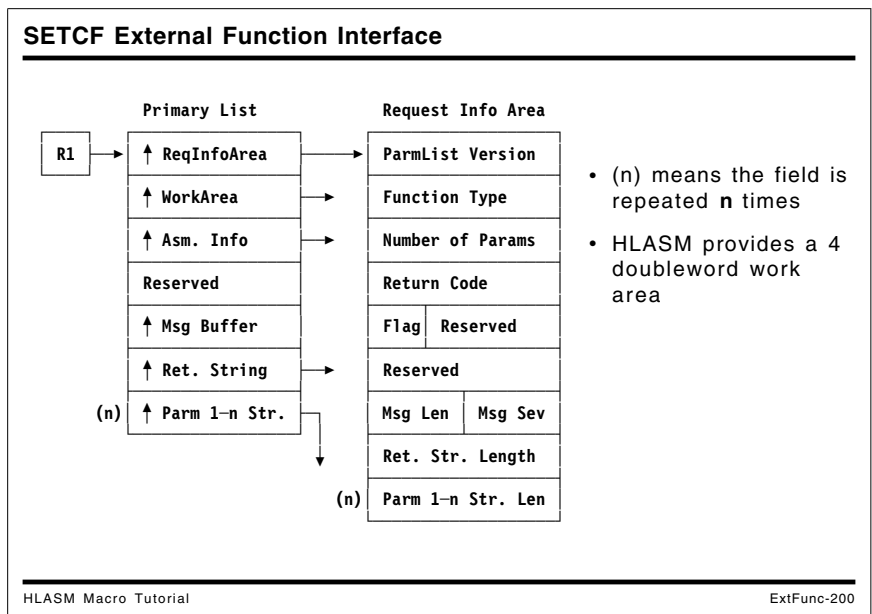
SETCF External Function Interface

| R1 |
|---|

Primary List

| |
|---|
| ↑ ReqInfoArea |
| ↑ WorkArea |
| ↑ Asm. Info |
| Reserved |
| ↑ Msg Buffer |
| ↑ Ret. String |
| (n) ↑ Parm 1–n Str. |

Request Info Area

| | |
|---|---|
| ParmList Version | |
| Function Type | |
| Number of Params | |
| Return Code | |
| Flag | Reserved |
| Reserved | |
| Msg Len | Msg Sev |
| Ret. Str. Length | |
| (n) Parm 1–n Str. Len | |

• (n) means the field is repeated **n** times

• HLASM provides a 4 doubleword work area

HLASM Macro Tutorial

ExtFunc-200